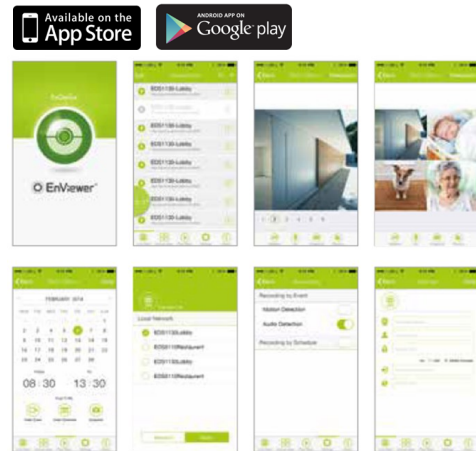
Available on the
App Store

ANDROID APP ON
Google play

EnGenius

EnViewer

EDS1130-Lobby
EDS1130-Lobby
EDS1130-Lobby
EDS1130-Lobby
EDS1130-Lobby
EDS1130-Lobby
EDS1130-Lobby

1 2 3 4 5 6

FEBRUARY 2014

08 : 30

13 : 30

Local Network
EDS1130-Lobby
EDS1130-Restaurant
EDS1130-Lobby
EDS1130-Restaurant

Recording by Event
Motion Detection
Audio Detection
Recording by Schedule